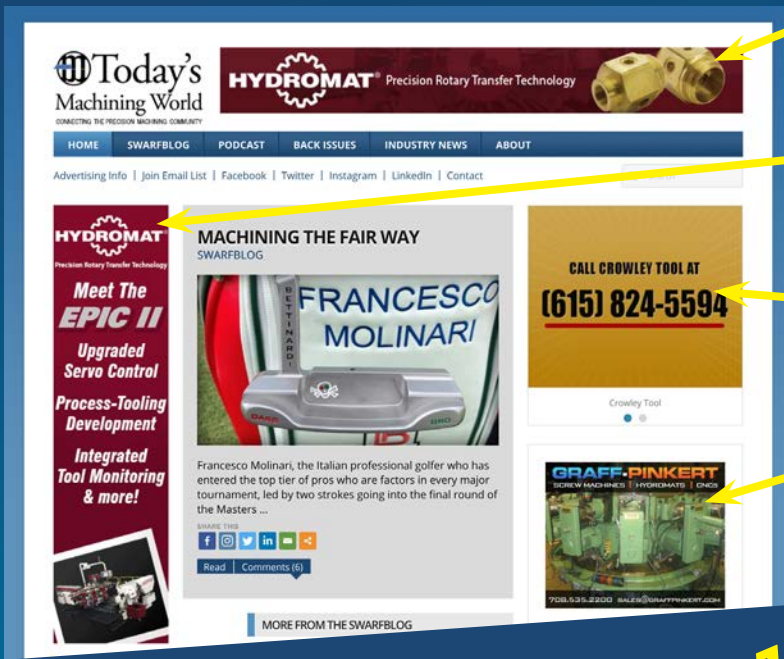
Today's Machining World
CONNECTING THE PRECISION MACHINING COMMUNITY

HYDROMAT® Precision Rotary Transfer Technology

HOME | SWARFBLOG | PODCAST | BACK ISSUES | INDUSTRY NEWS | ABOUT

Advertising Info | Join Email List | Facebook | Twitter | Instagram | LinkedIn | Contact

HYDROMAT
Precision Rotary Transfer Technology
Meet The EPIC II
Upgraded Servo Control
Process-Tooling Development
Integrated Tool Monitoring & more!

MACHINING THE FAIR WAY
SWARFBLOG

BETTINARDI
FRANCESCO MOLINARI

Francesco Molinari, the Italian professional golfer who has entered the top tier of pros who are factors in every major tournament, led by two strokes going into the final round of the Masters ...

SHARE THIS

Read | Comments (6)

MORE FROM THE SWARFBLOG

CALL CROWLEY TOOL AT
(615) 824-5594

Crowley Tool

GRAFF-PINKERT
SCREW MACHINES | HYDROMATS | CNCS
708.535.2200 SALES@GRAFFPINKERT.COM